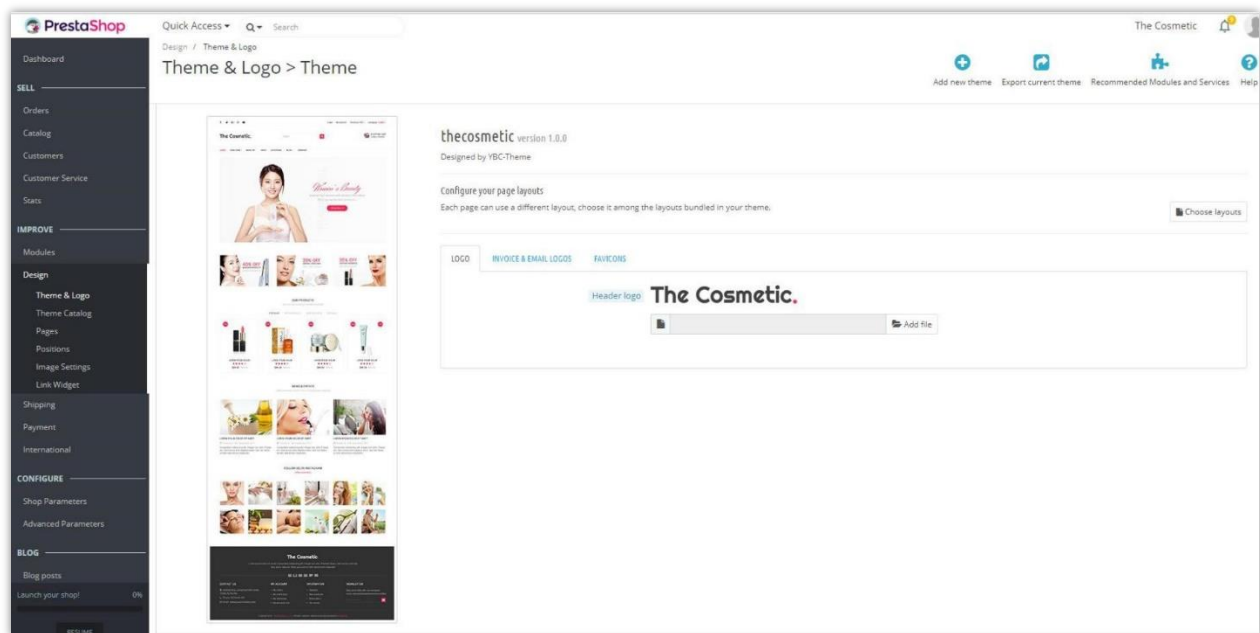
PrestaShop

Quick Access ▾ Search

The Cosmetic

Dashboard

SELL

Orders

Catalog

Customers

Customer Service

Stats

IMPROVE

Modules

Design

Theme & Logo

Theme Catalog

Pages

Positions

Image Settings

Link Widget

Shipping

Payment

International

CONFIGURE

Shop Parameters

Advanced Parameters

BLOG

Blog posts

Launch your shop! 0%

RESUME

Design / Theme & Logo

Theme & Logo > Theme

Add new theme Export current theme Recommended Modules and Services Help

The Cosmetic.

Women's Beauty

The Cosmetic

thecosmetic version 1.0.0

Designed by YBC-Theme

Configure your page layouts

Each page can use a different layout, choose it among the layouts bundled in your theme.

Choose layouts

LOGO INVOICE & EMAIL LOGOS FAVICONS

Header logo The Cosmetic.

Add file